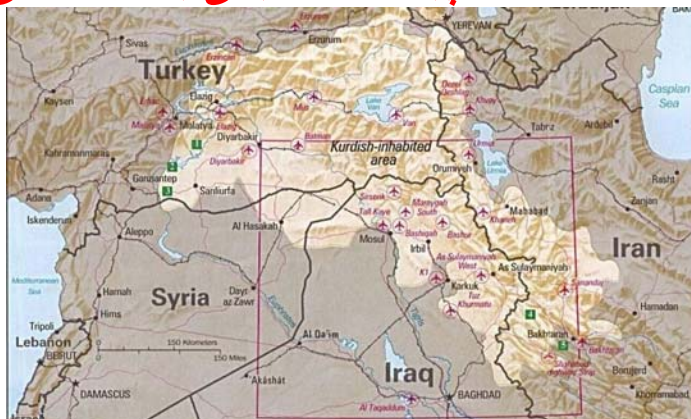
YEREVAN
Sivas
Erzurum
Turkey
Caspian Sea
Kayseri
Elazig
Malatya
Diyarbakir
Batman
Kurdish-inhabited area
Lake Van
Tabriz
Ardabil
Kahramanmaras
Gaziantep
Sanliurfa
Orumiyeh
Rasht
Adana
Iskenderun
Zanjan
Mahabad
Aleppo
Al Hasakah
Mosul
Irbil
As Sulaymaniyah
Iran
Mediterranean Sea
Hamah
Syria
Dayr az Zawr
Kirkuk
Hims
Hamadan
Tripoli
Lebanon
BEIRUT
150 Kilometers
150 Miles
Al Qa'im
Iraq
Bakhtaran
Borujerd
DAMASCUS
Akashat
BAGHDAD
Khorramabad
Al Taqaddum